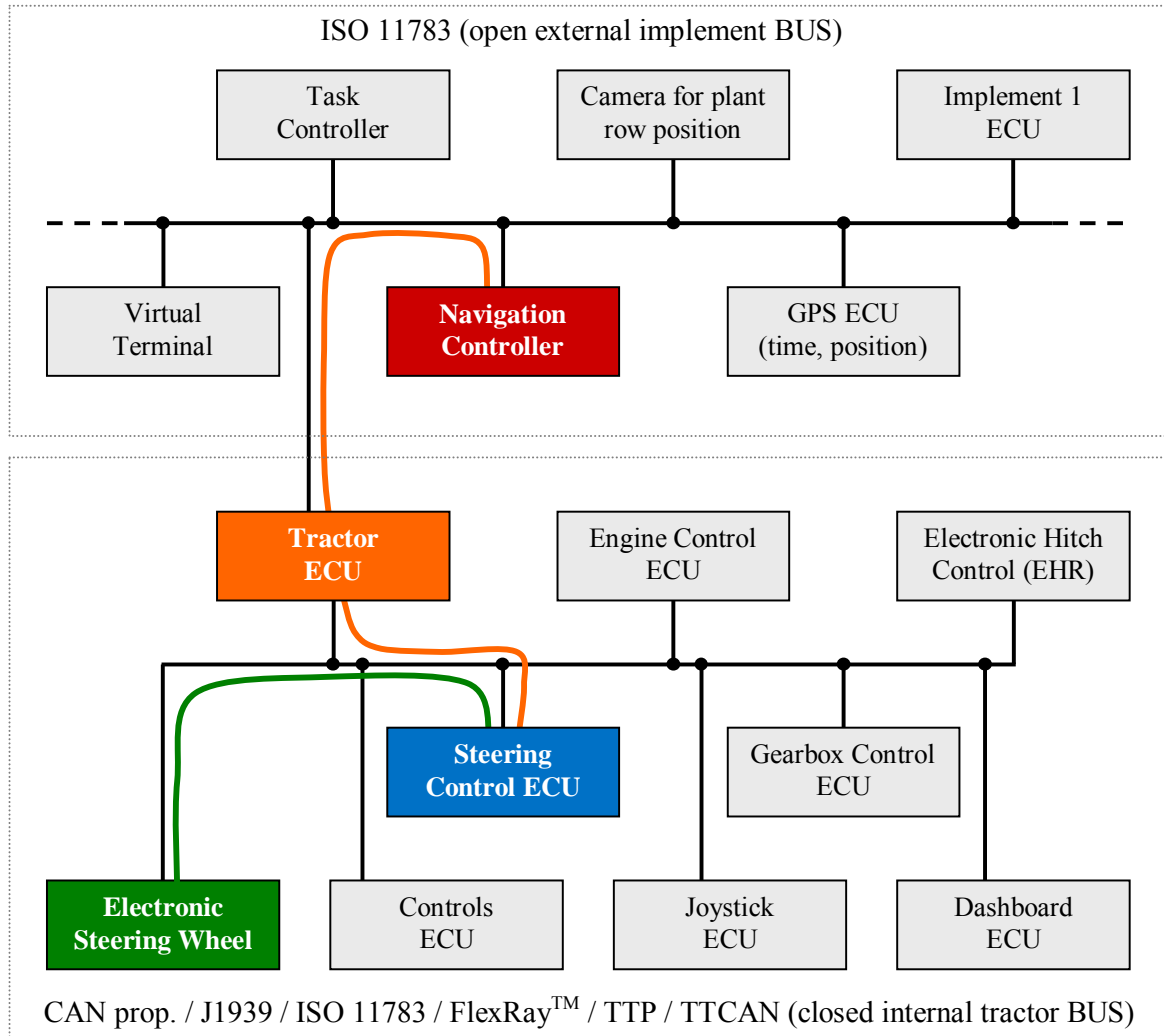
ISO 11783 (open external implement BUS)

Task Controller

Camera for plant row position

Implement 1 ECU

Virtual Terminal

Navigation Controller

GPS ECU (time, position)

Tractor ECU

Engine Control ECU

Electronic Hitch Control (EHR)

Steering Control ECU

Gearbox Control ECU

Electronic Steering Wheel

Controls ECU

Joystick ECU

Dashboard ECU

CAN prop. / J1939 / ISO 11783 / FlexRay$^{TM}$ / TTP / TTCAN (closed internal tractor BUS)